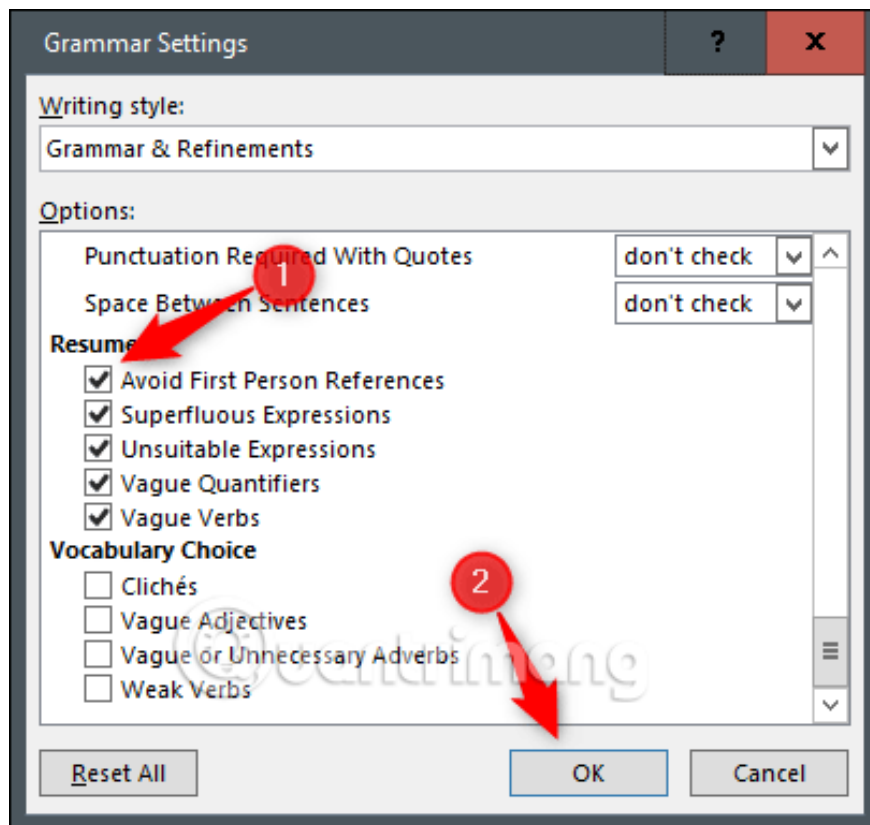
Grammar Settings
?
X
Writing style:
Grammar & Refinements
Options:
Punctuation Required With Quotes
don't check
Space Between Sentences
don't check
1
Resume
Avoid First Person References
Superfluous Expressions
Unsuitable Expressions
Vague Quantifiers
Vague Verbs
Vocabulary Choice
Clichés
Vague Adjectives
Vague or Unnecessary Adverbs
Weak Verbs
2
@uantrimang
Reset All
OK
Cancel